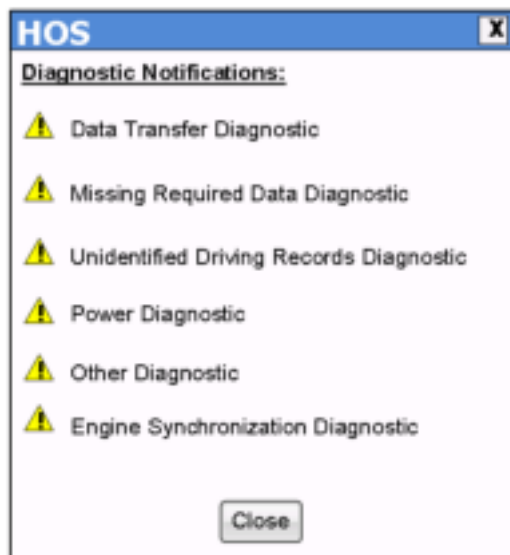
HOS

X

Diagnostic Notifications:

Data Transfer Diagnostic

Missing Required Data Diagnostic

Unidentified Driving Records Diagnostic

Power Diagnostic

Other Diagnostic

Engine Synchronization Diagnostic

Close